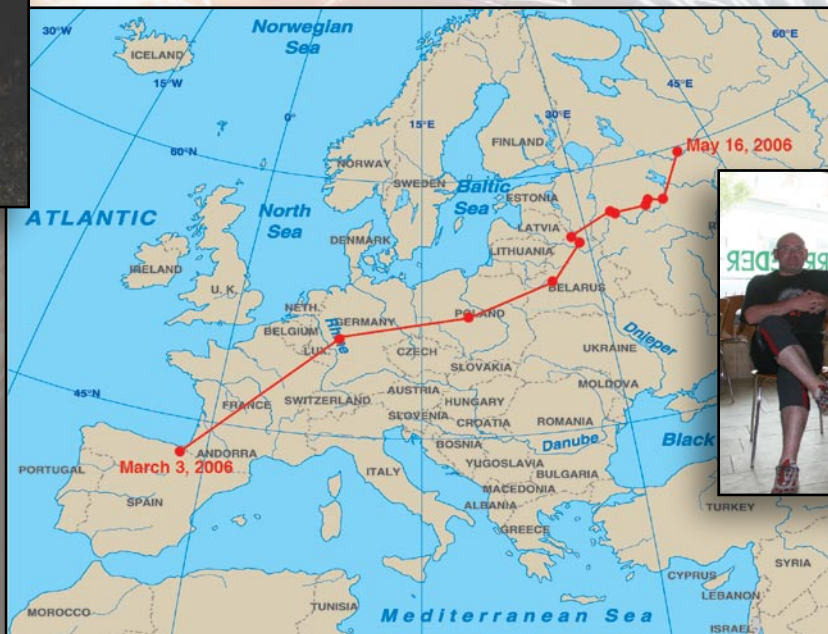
30°W
Norwegian Sea
60°E
ICELAND
15°W
45°E
0°
15°E
30°E
FINLAND
May 16, 2006
60°N
NORWAY
SWEDEN
Baltic Sea
ESTONIA
ATLANTIC
North Sea
DENMARK
LATVIA
LITHUANIA
IRELAND
U. K.
BELARUS
NETH.
GERMANY
POLAND
BELGIUM
Rhine
LUX.
CZECH
UKRAINE
Dnieper
SLOVAKIA
45°N
AUSTRIA
MOLDOVA
FRANCE
SWITZERLAND
HUNGARY
SLOVENIA
CROATIA
ROMANIA
BOSNIA
Danube
Black
ANDORRA
PORTUGAL
March 3, 2006
ITALY
YUGOSLAVIA
BULGARIA
MACEDONIA
SPAIN
ALBANIA
TURKEY
GREECE
CYPRUS
SYRIA
LEBANON
MOROCCO
TUNISIA
Mediterranean Sea
ISRAEL